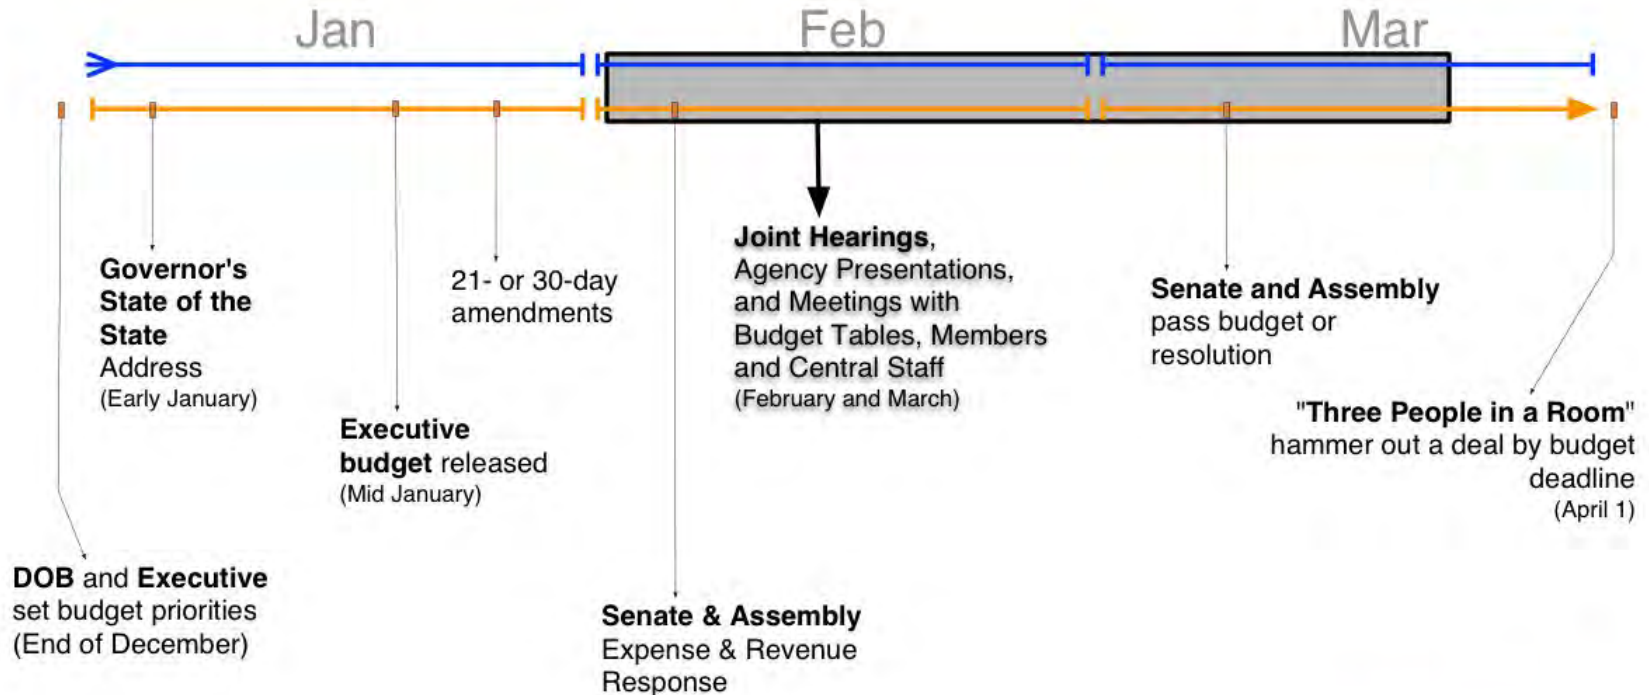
Jan

Feb

Mar

Governor's State of the State Address
(Early January)

21- or 30-day amendments

Executive budget released
(Mid January)

DOB and Executive set budget priorities
(End of December)

Joint Hearings, Agency Presentations, and Meetings with Budget Tables, Members and Central Staff
(February and March)

Senate & Assembly Expense & Revenue Response

Senate and Assembly pass budget or resolution

"Three People in a Room" hammer out a deal by budget deadline
(April 1)